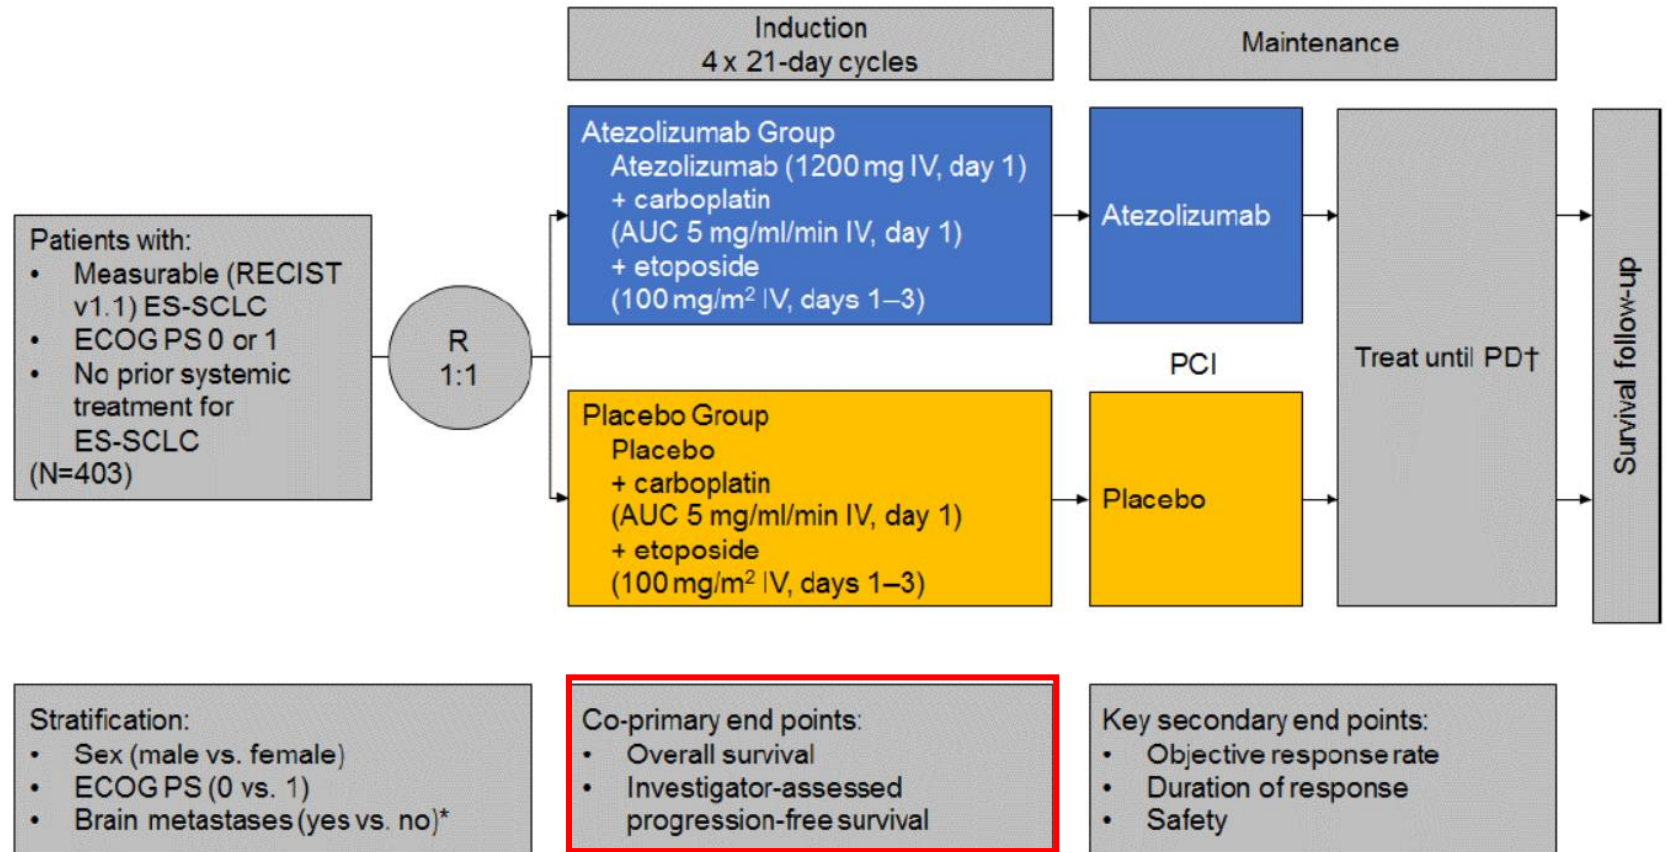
Induction
4 x 21-day cycles

Maintenance

Patients with:
• Measurable (RECIST v1.1) ES-SCLC
• ECOG PS 0 or 1
• No prior systemic treatment for ES-SCLC
(N=403)

R
1:1

Atezolizumab Group
Atezolizumab (1200 mg IV, day 1)
+ carboplatin
(AUC 5 mg/ml/min IV, day 1)
+ etoposide
(100 mg/m$^2$ IV, days 1–3)

Atezolizumab

PCI

Placebo Group
Placebo
+ carboplatin
(AUC 5 mg/ml/min IV, day 1)
+ etoposide
(100 mg/m$^2$ IV, days 1–3)

Placebo

Treat until PD†

Survival follow-up

Stratification:
• Sex (male vs. female)
• ECOG PS (0 vs. 1)
• Brain metastases (yes vs. no)*

Co-primary end points:
• Overall survival
• Investigator-assessed progression-free survival

Key secondary end points:
• Objective response rate
• Duration of response
• Safety